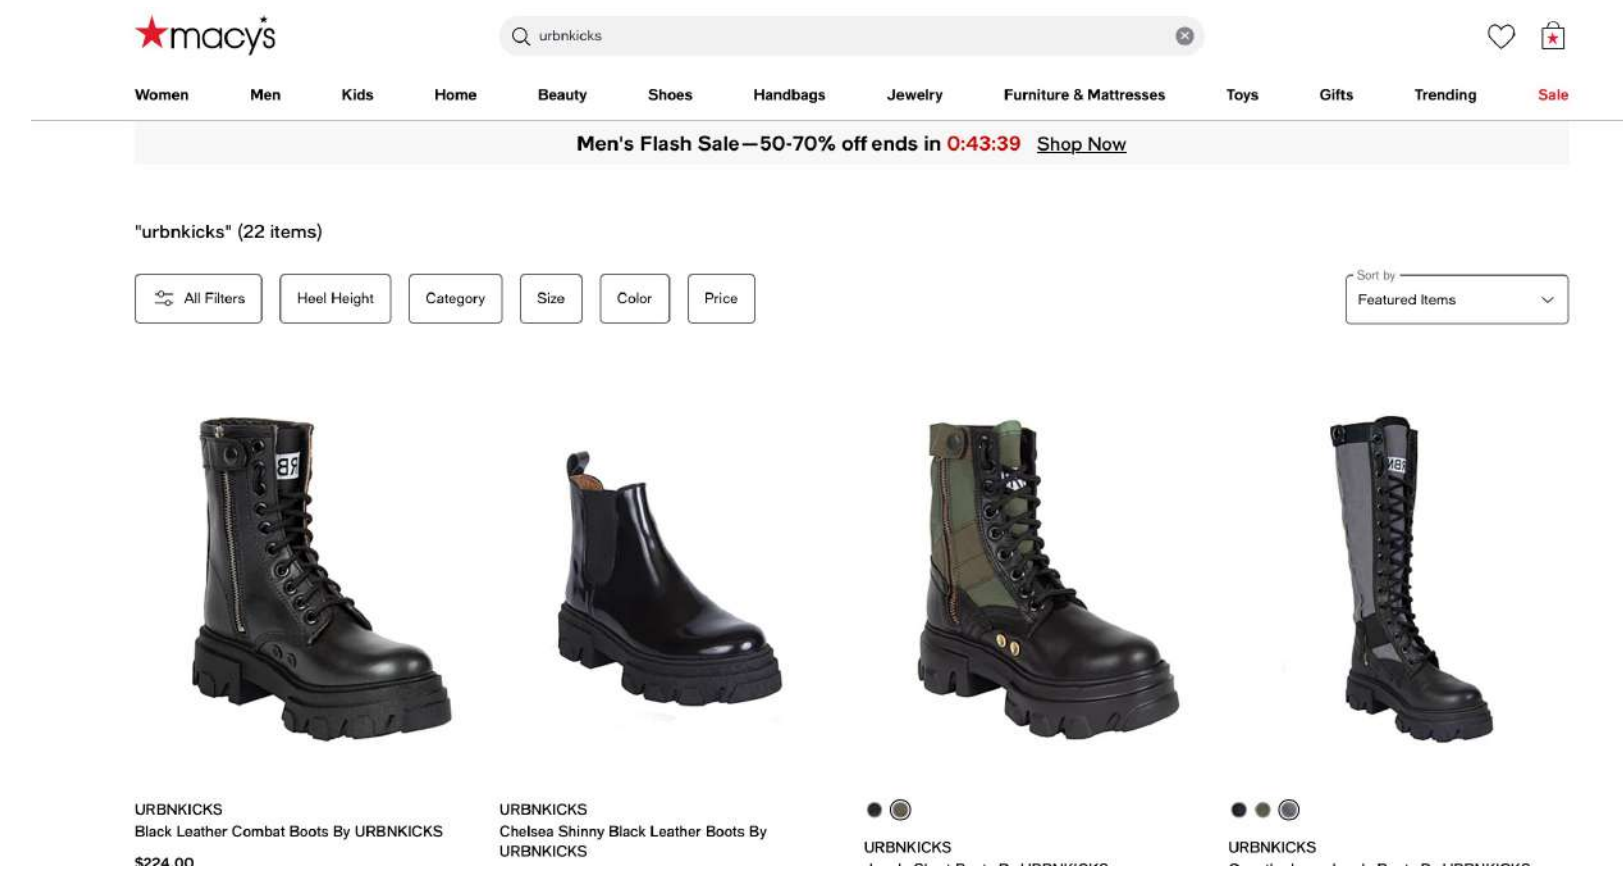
macy's

urbnkicks

Women Men Kids Home Beauty Shoes Handbags Jewelry Furniture & Mattresses Toys Gifts Trending Sale

Men's Flash Sale—50-70% off ends in 0:43:39 Shop Now

"urbnkicks" (22 items)

All Filters Heel Height Category Size Color Price

Sort by
Featured Items

URBNKICKS
Black Leather Combat Boots By URBNKICKS
$224.00

URBNKICKS
Chelsea Shinny Black Leather Boots By URBNKICKS

URBNKICKS
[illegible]

URBNKICKS
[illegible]